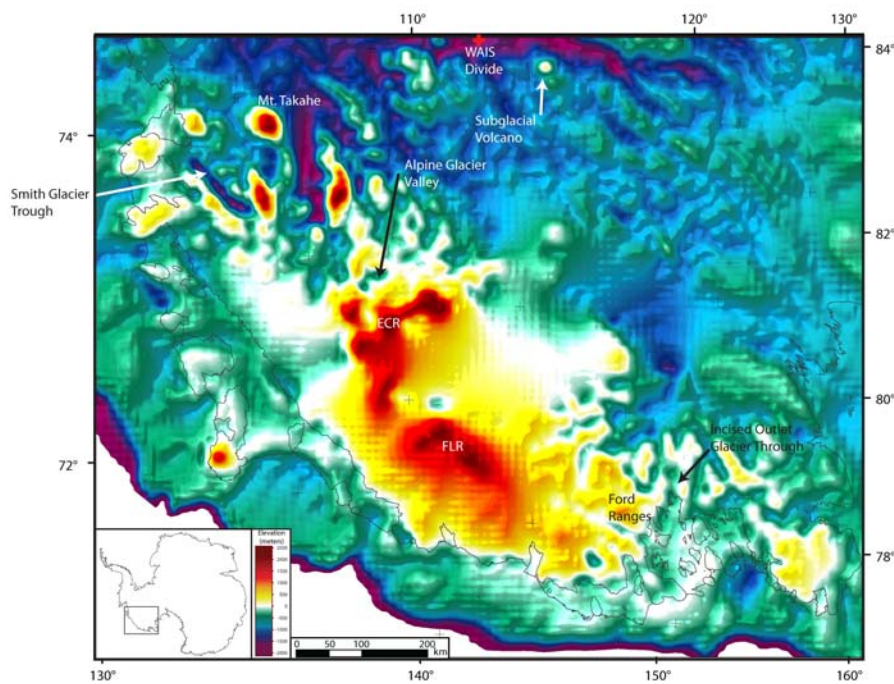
110°
120°
130°
WAIS Divide
84°
Mt. Takahe
Subglacial Volcano
74°
Alpine Glacier Valley
Smith Glacier Trough
82°
ECR
80°
FLR
Incised Outlet Glacier Through
72°
Ford Ranges
78°
Elevation (meters)
0 50 100 200 km
130°
140°
150°
160°